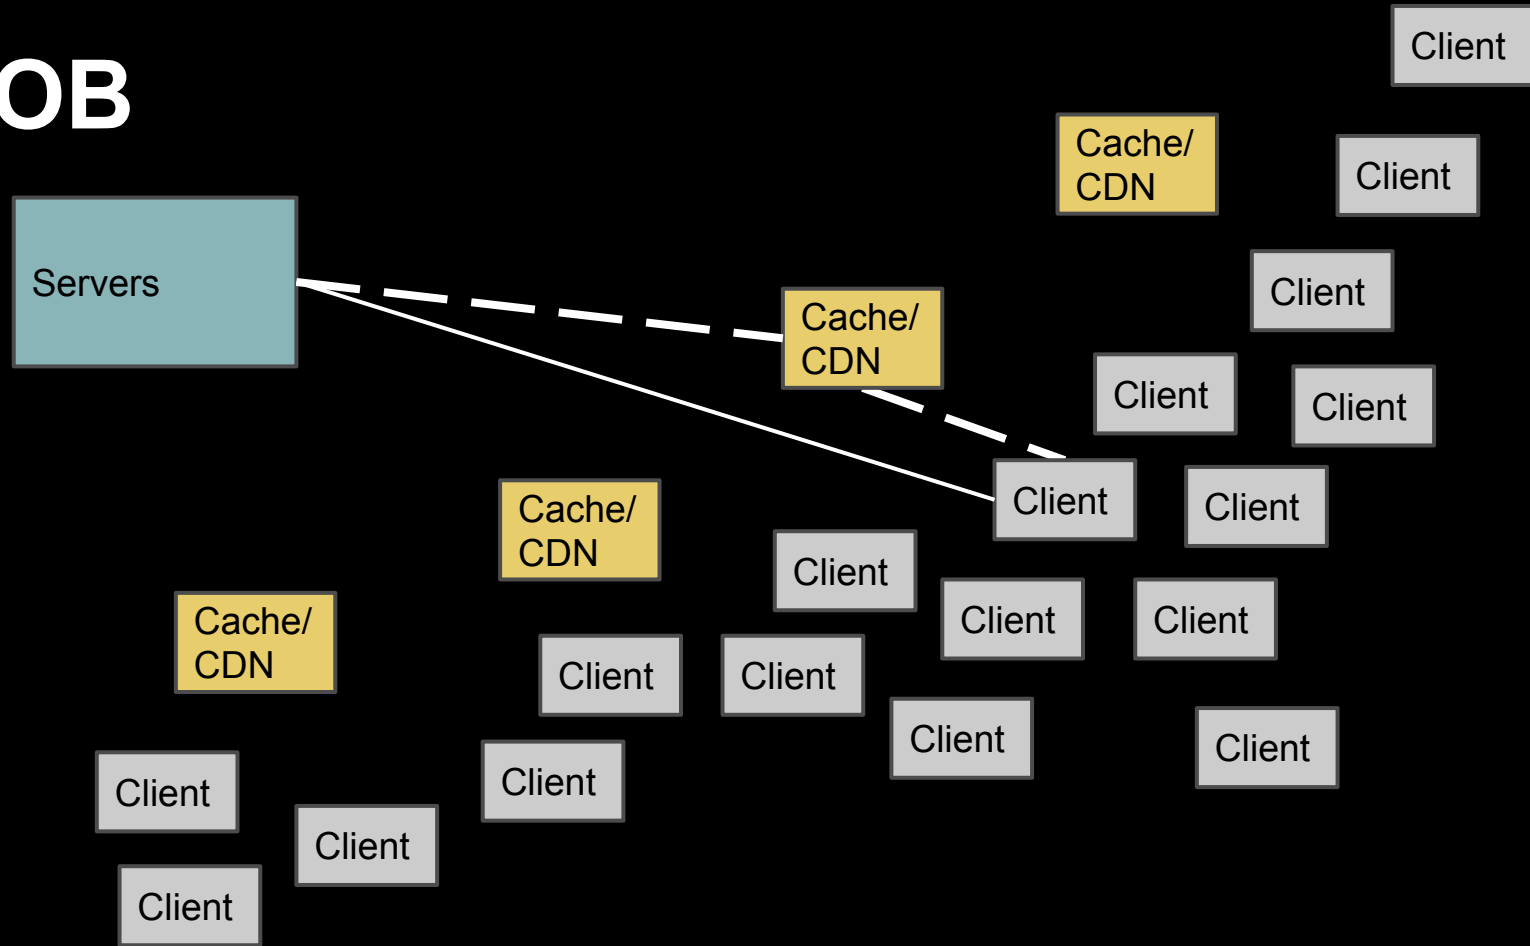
OB

Servers

Cache/ CDN

Client

Client

Cache/ CDN

Client

Client

Client

Client

Client

Cache/ CDN

Client

Client

Client

Cache/ CDN

Client

Client

Client

Client

Client

Client

Client

Client

Client